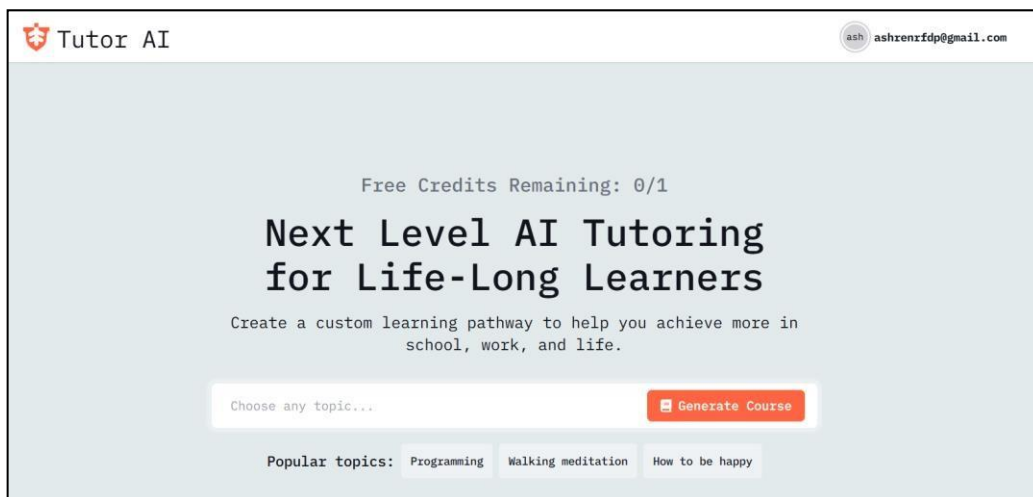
Tutor AI

ash ashrenrfdp@gmail.com

Free Credits Remaining: 0/1

Next Level AI Tutoring for Life-Long Learners

Create a custom learning pathway to help you achieve more in school, work, and life.

Choose any topic...

Generate Course

Popular topics: Programming Walking meditation How to be happy